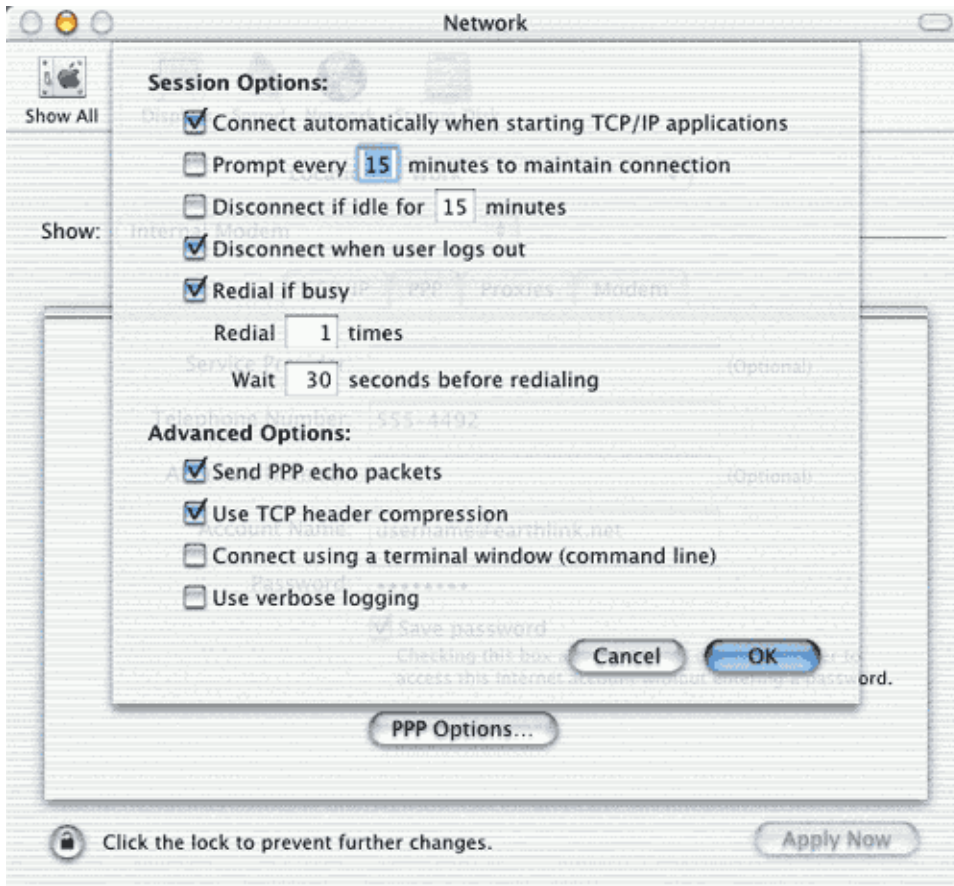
Network

Show All

Show:

Session Options:

Connect automatically when starting TCP/IP applications

Prompt every 15 minutes to maintain connection

Disconnect if idle for 15 minutes

Disconnect when user logs out

Redial if busy

Redial 1 times

Wait 30 seconds before redialing

Advanced Options:

Send PPP echo packets

Use TCP header compression

Connect using a terminal window (command line)

Use verbose logging

Cancel OK

ord.

PPP Options...

Click the lock to prevent further changes.

Apply Now